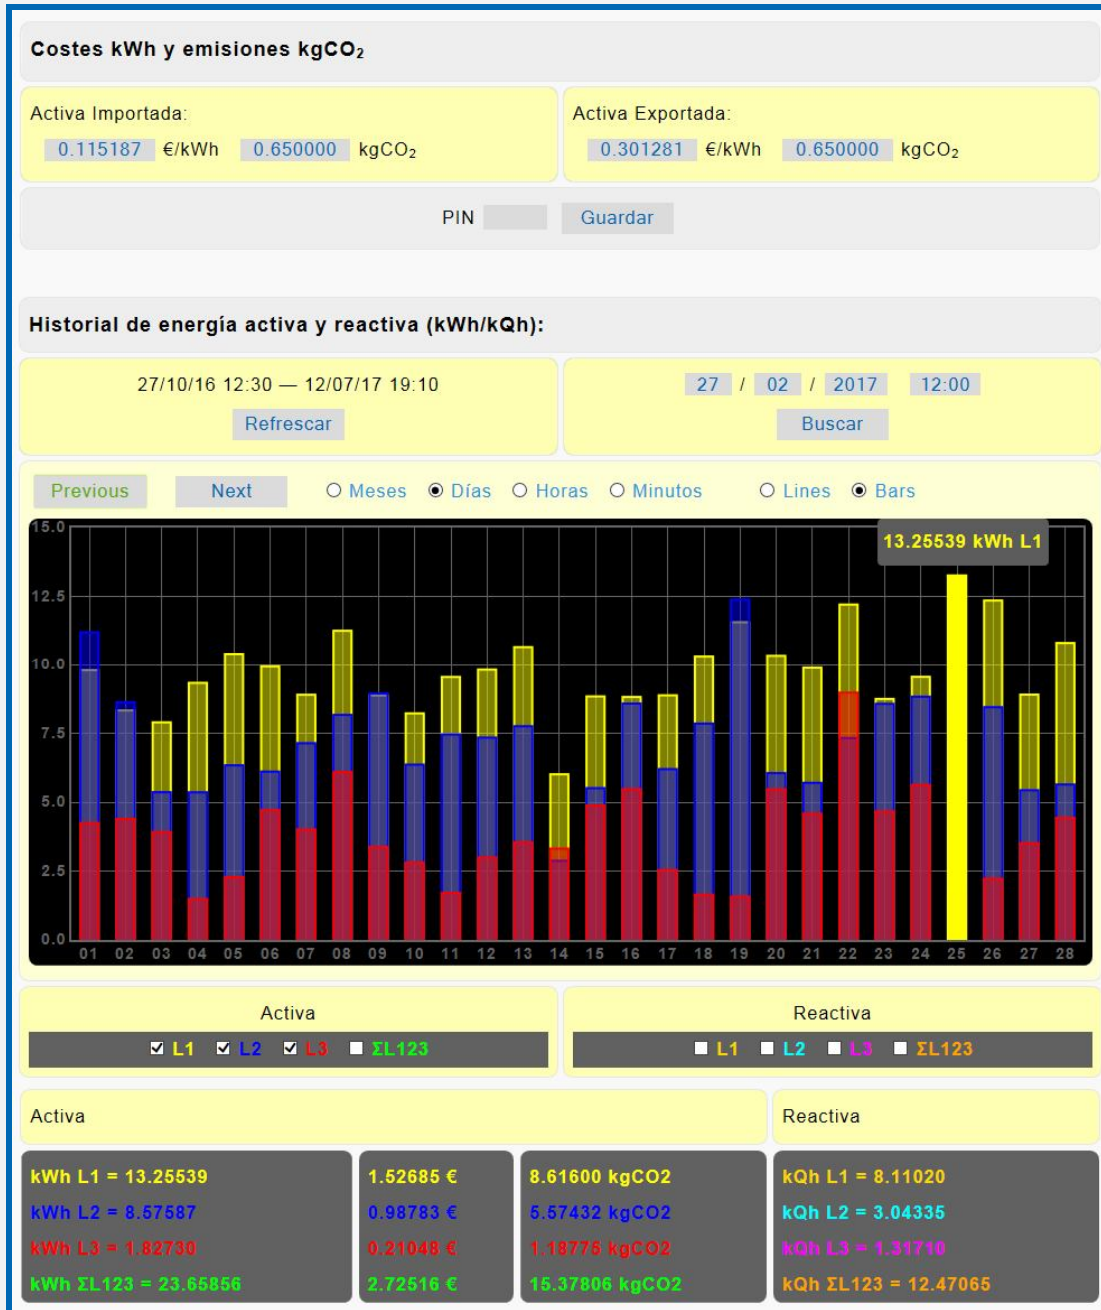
Costes kWh y emisiones kgCO$_2$

Activa Importada:
0.115187 €/kWh 0.650000 kgCO$_2$

Activa Exportada:
0.301281 €/kWh 0.650000 kgCO$_2$

PIN Guardar

Historial de energía activa y reactiva (kWh/kQh):

27/10/16 12:30 — 12/07/17 19:10
Refrescar

27 / 02 / 2017 12:00
Buscar

Previous Next ○ Meses ◉ Días ○ Horas ○ Minutos ○ Lines ◉ Bars

13.25539 kWh L1

15.0
12.5
10.0
7.5
5.0
2.5
0.0

01 02 03 04 05 06 07 08 09 10 11 12 13 14 15 16 17 18 19 20 21 22 23 24 25 26 27 28

Activa
☑ L1 ☑ L2 ☑ L3 ☐ ΣL123

Reactiva
☐ L1 ☐ L2 ☐ L3 ☐ ΣL123

Activa

Reactiva

kWh L1 = 13.25539
kWh L2 = 8.57587
kWh L3 = 1.82730
kWh ΣL123 = 23.65856

1.52685 €
0.98783 €
0.21048 €
2.72516 €

8.61600 kgCO2
5.57432 kgCO2
1.18775 kgCO2
15.37806 kgCO2

kQh L1 = 8.11020
kQh L2 = 3.04335
kQh L3 = 1.31710
kQh ΣL123 = 12.47065